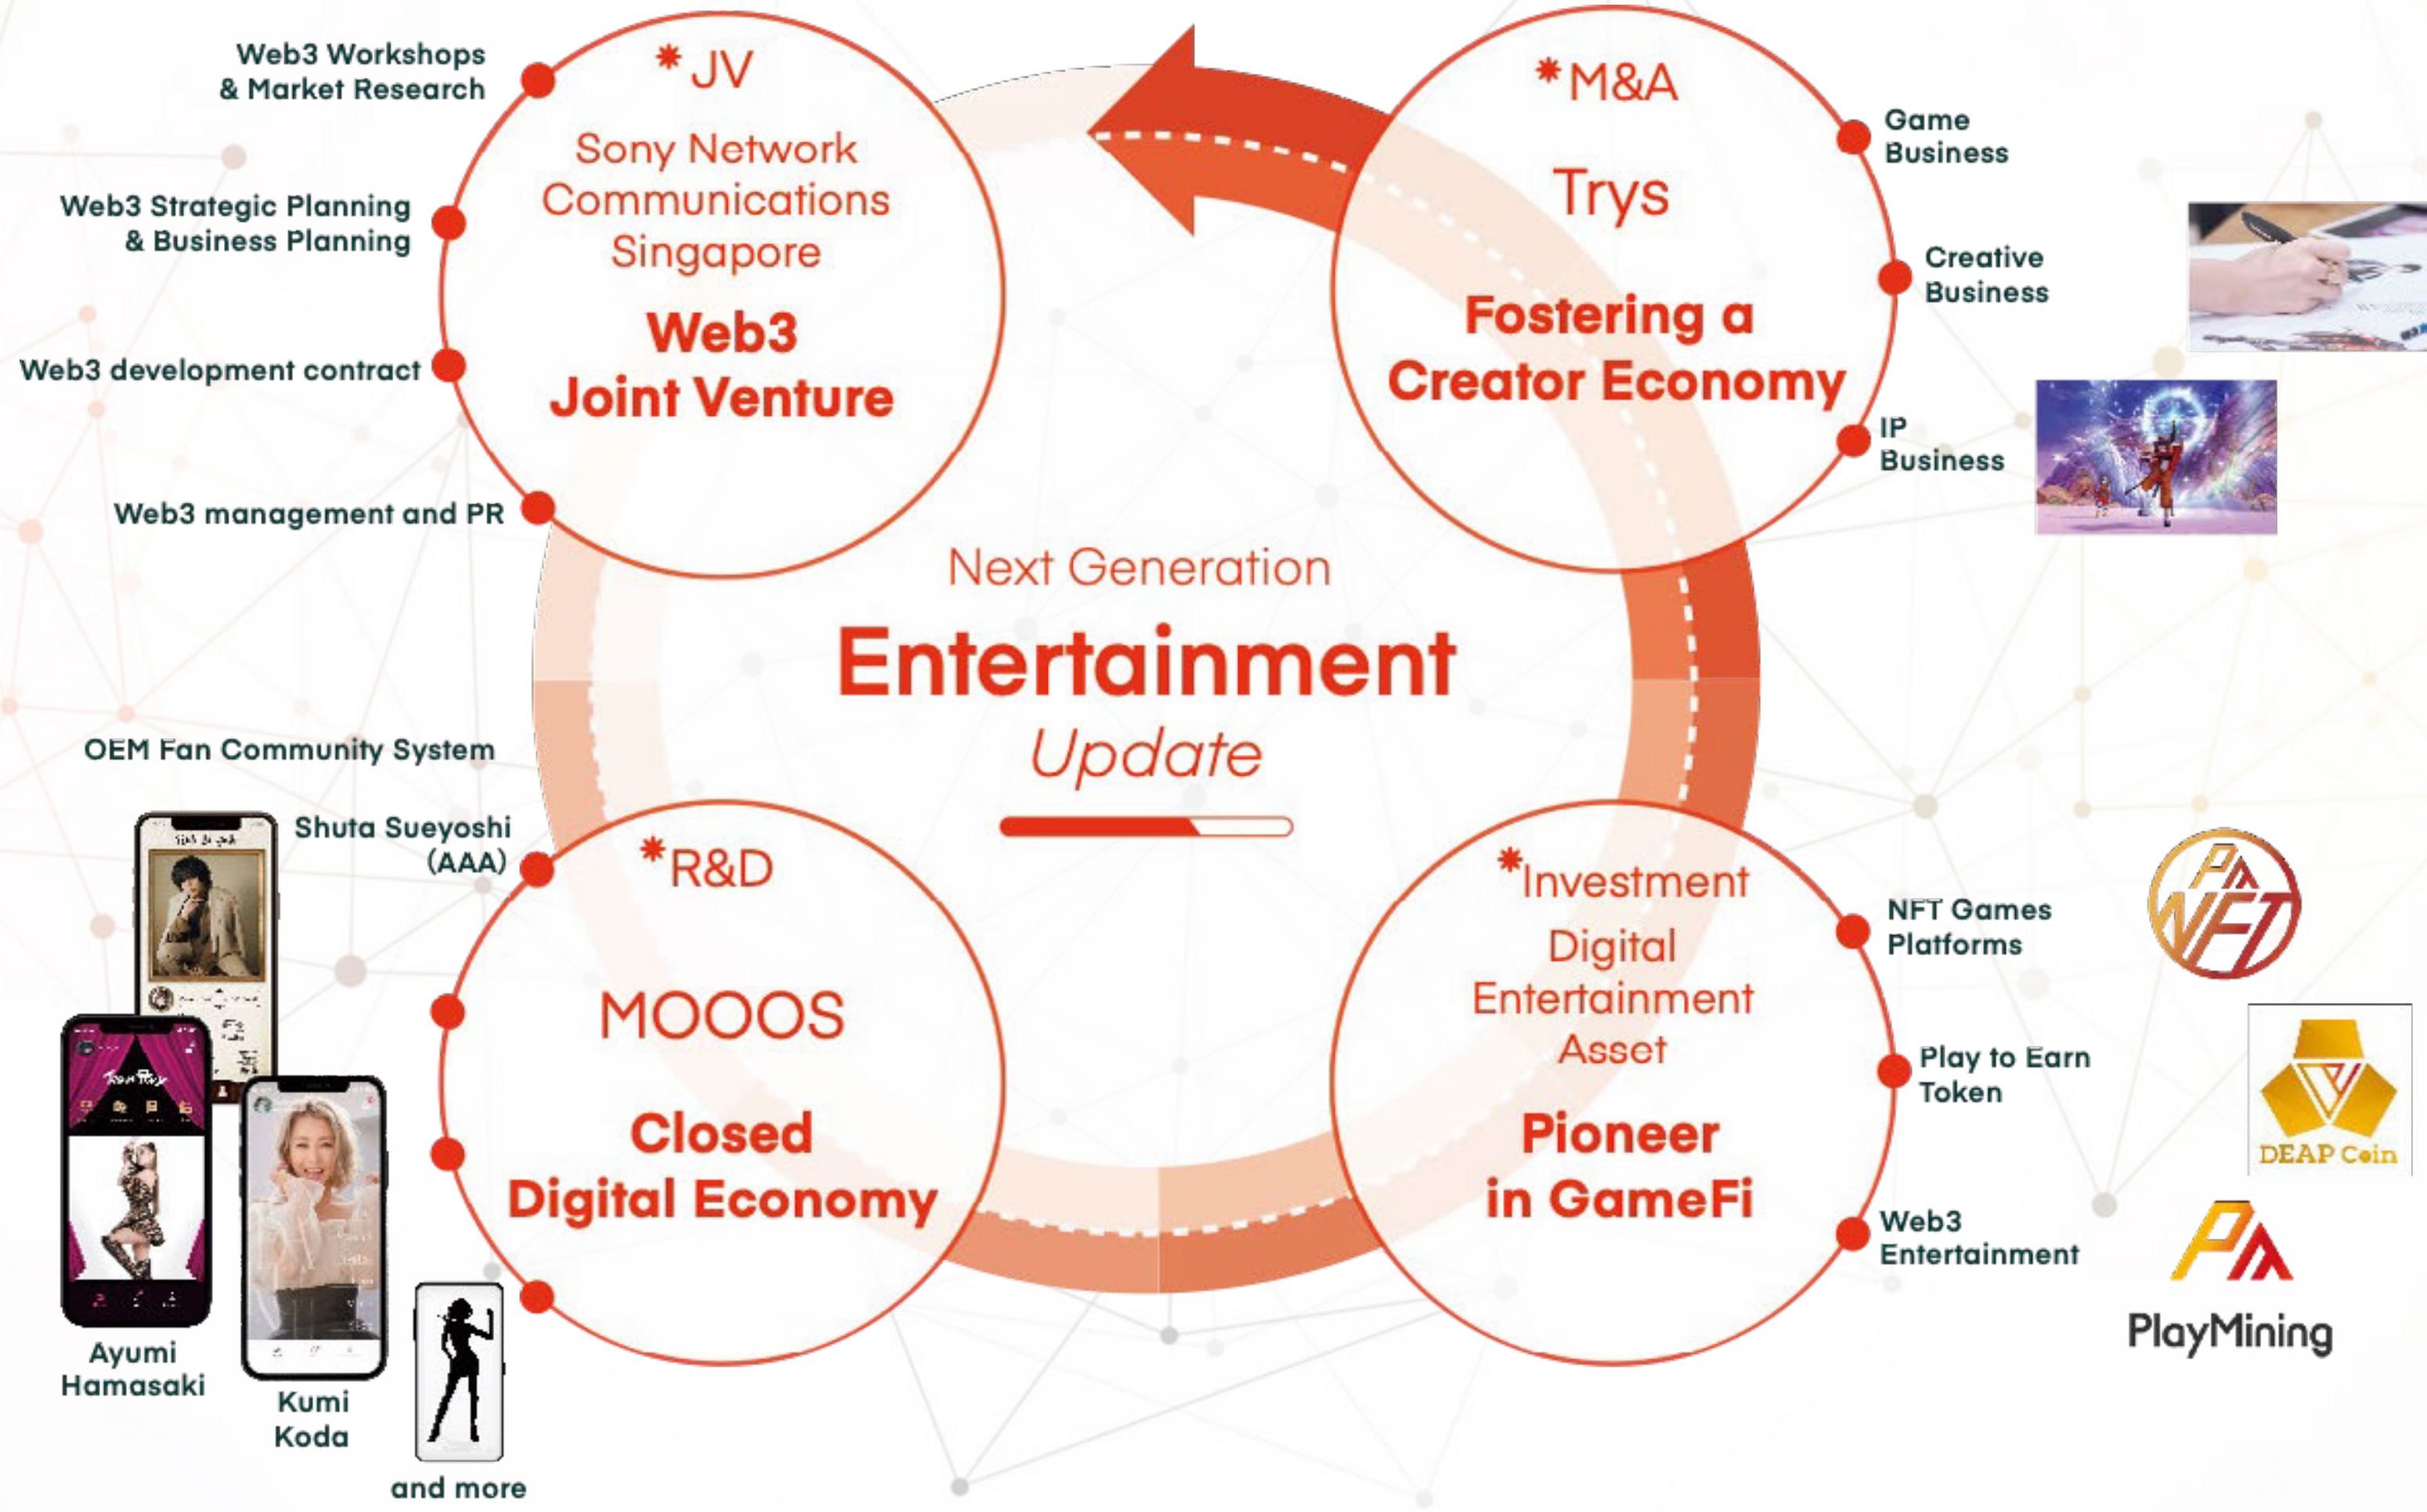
Web3 Workshops & Market Research

Web3 Strategic Planning & Business Planning

Web3 development contract

Web3 management and PR

*JV

Sony Network Communications Singapore

Web3 Joint Venture

*M&A

Trys

Fostering a Creator Economy

Game Business

Creative Business

IP Business

Next Generation

Entertainment

Update

OEM Fan Community System

Shuta Sueyoshi (AAA)

*R&D

MOOOS

Closed Digital Economy

Ayumi Hamasaki

Kumi Koda

and more

*Investment

Digital Entertainment Asset

Pioneer in GameFi

NFT Games Platforms

Play to Earn Token

Web3 Entertainment

DEAP Coin

PlayMining